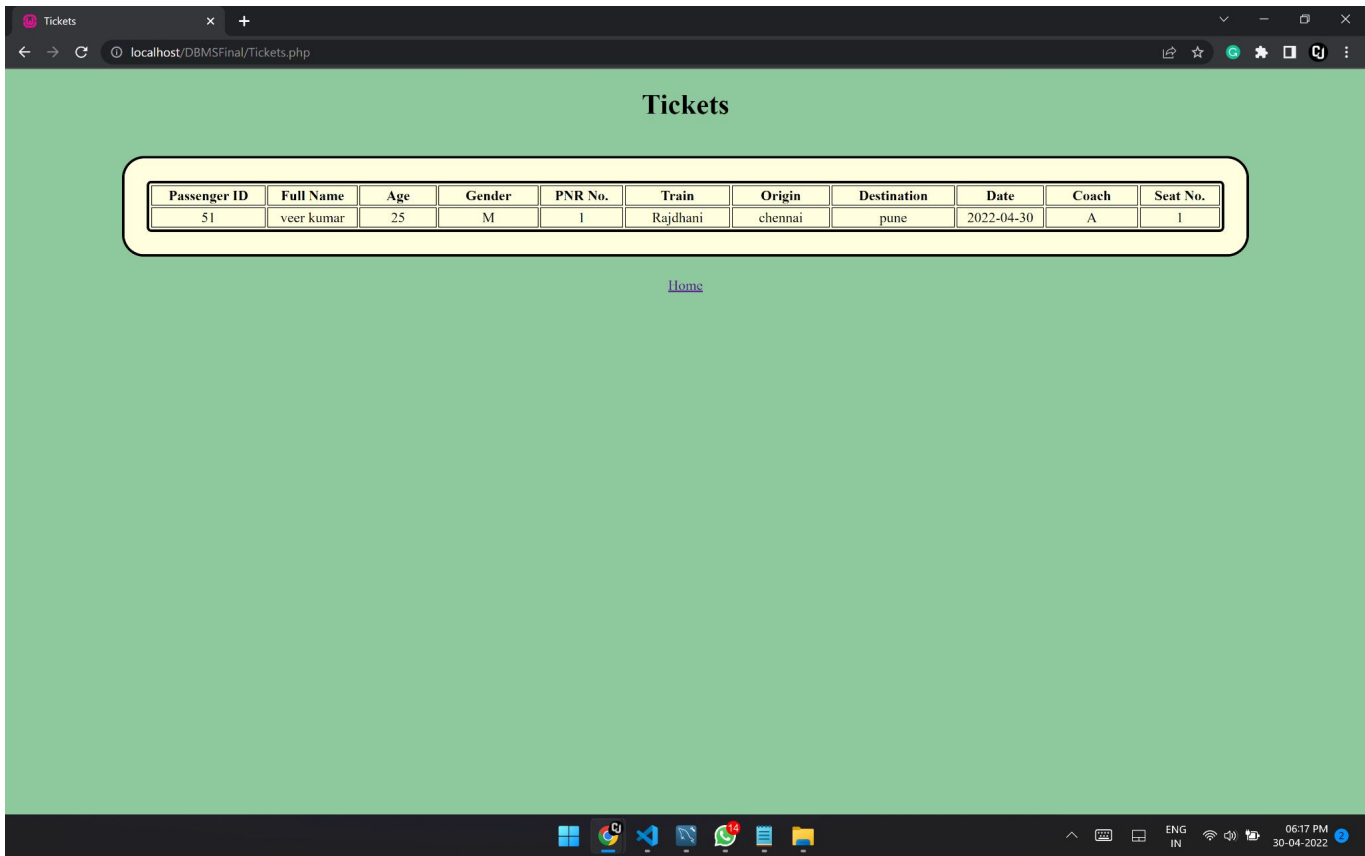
Tickets

localhost/DBMSFinal/Tickets.php

Tickets

| Passenger ID | Full Name | Age | Gender | PNR No. | Train | Origin | Destination | Date | Coach | Seat No. |
|---|---|---|---|---|---|---|---|---|---|---|
| 51 | veer kumar | 25 | M | 1 | Rajdhani | chennai | pune | 2022-04-30 | A | 1 |

Home

14

ENG IN

06:17 PM 30-04-2022

2